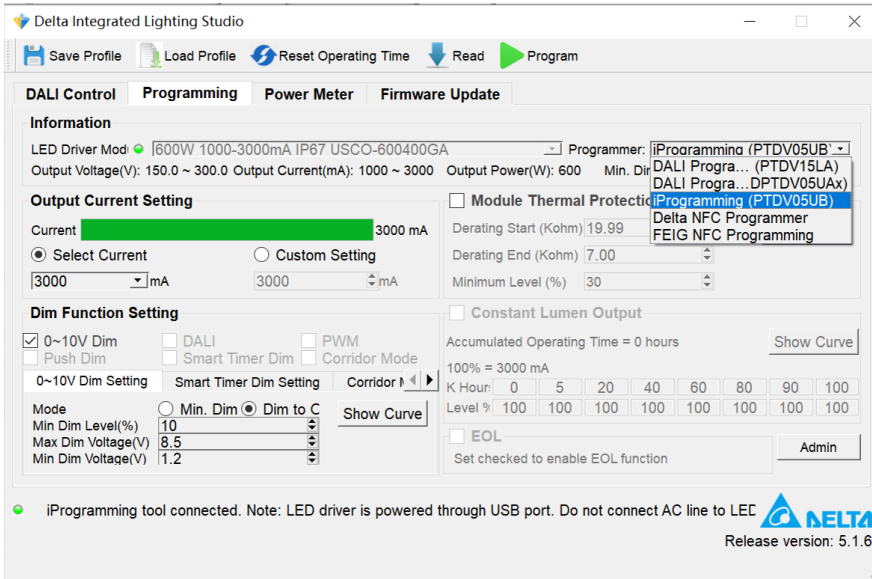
Delta Integrated Lighting Studio

Save Profile Load Profile Reset Operating Time Read Program

DALI Control Programming Power Meter Firmware Update

Information

LED Driver Mod 600W 1000-3000mA IP67 USCO-600400GA Programmer: iProgramming (PTDV05UB

Output Voltage(V): 150.0 ~ 300.0 Output Current(mA): 1000 ~ 3000 Output Power(W): 600 Min. Di

DALI Progra… (PTDV15LA)
DALI Progra…DPTDV05UAx)
iProgramming (PTDV05UB)
Delta NFC Programmer
FEIG NFC Programming

Output Current Setting

Current 3000 mA

Select Current Custom Setting

3000 mA 3000 mA

Module Thermal Protectio

Derating Start (Kohm) 19.99

Derating End (Kohm) 7.00

Minimum Level (%) 30

Dim Function Setting

0~10V Dim DALI PWM
Push Dim Smart Timer Dim Corridor Mode

0~10V Dim Setting Smart Timer Dim Setting Corridor M

Mode Min. Dim Dim to C
Min Dim Level(%) 10
Max Dim Voltage(V) 8.5
Min Dim Voltage(V) 1.2

Show Curve

Constant Lumen Output

Accumulated Operating Time = 0 hours Show Curve

100% = 3000 mA

| K Hour | 0 | 5 | 20 | 40 | 60 | 80 | 90 | 100 |
|---|---|---|---|---|---|---|---|---|
| Level % | 100 | 100 | 100 | 100 | 100 | 100 | 100 | 100 |

EOL

Set checked to enable EOL function

Admin

iProgramming tool connected. Note: LED driver is powered through USB port. Do not connect AC line to LED

DELTA

Release version: 5.1.6